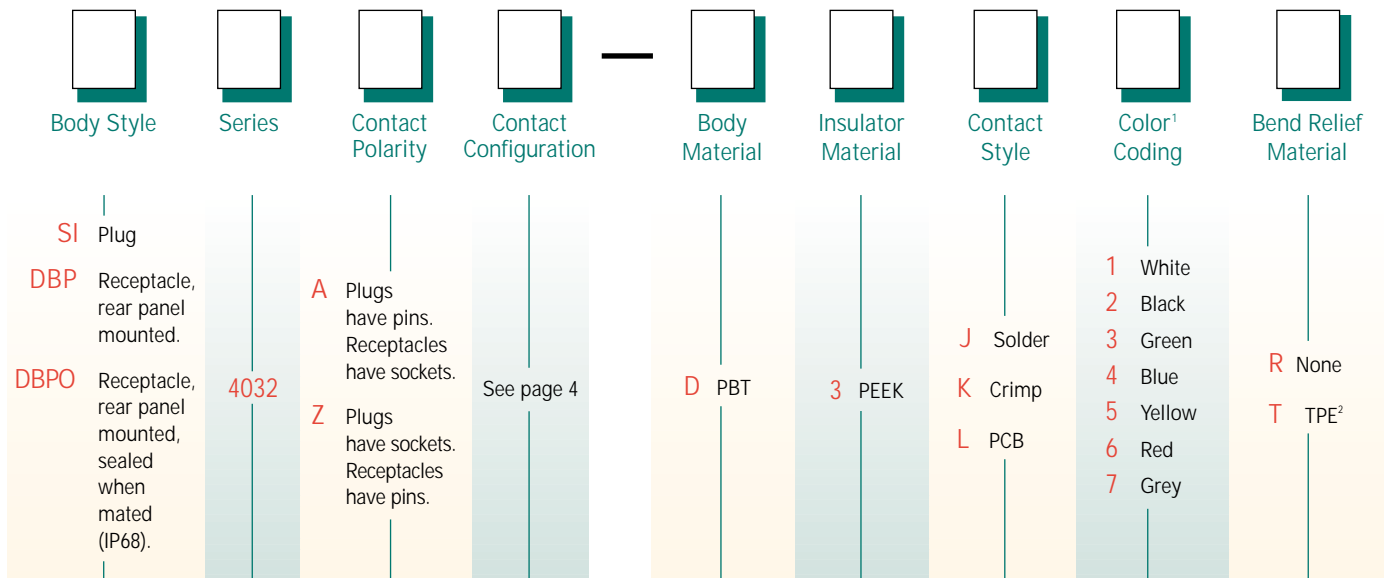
—

Body Style

SI Plug

DBP Receptacle, rear panel mounted.

DBPO Receptacle, rear panel mounted, sealed when mated (IP68).

Series

4032

Contact Polarity

A Plugs have pins. Receptacles have sockets.

Z Plugs have sockets. Receptacles have pins.

Contact Configuration

See page 4

Body Material

D PBT

Insulator Material

3 PEEK

Contact Style

J Solder

K Crimp

L PCB

Color$^1$ Coding

1 White

2 Black

3 Green

4 Blue

5 Yellow

6 Red

7 Grey

Bend Relief Material

R None

T TPE$^2$